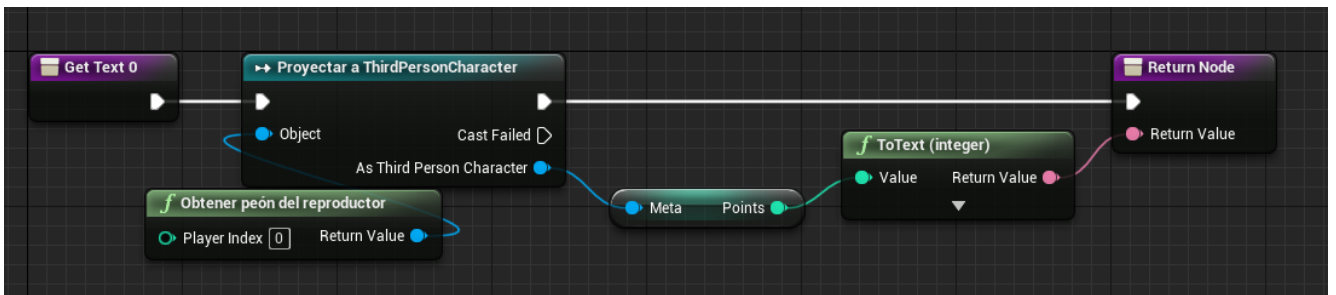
Get Text 0

Proyectar a ThirdPersonCharacter
Object
Cast Failed
As Third Person Character

Obtener peón del reproductor
Player Index 0
Return Value

Meta
Points

ToText (integer)
Value
Return Value

Return Node
Return Value